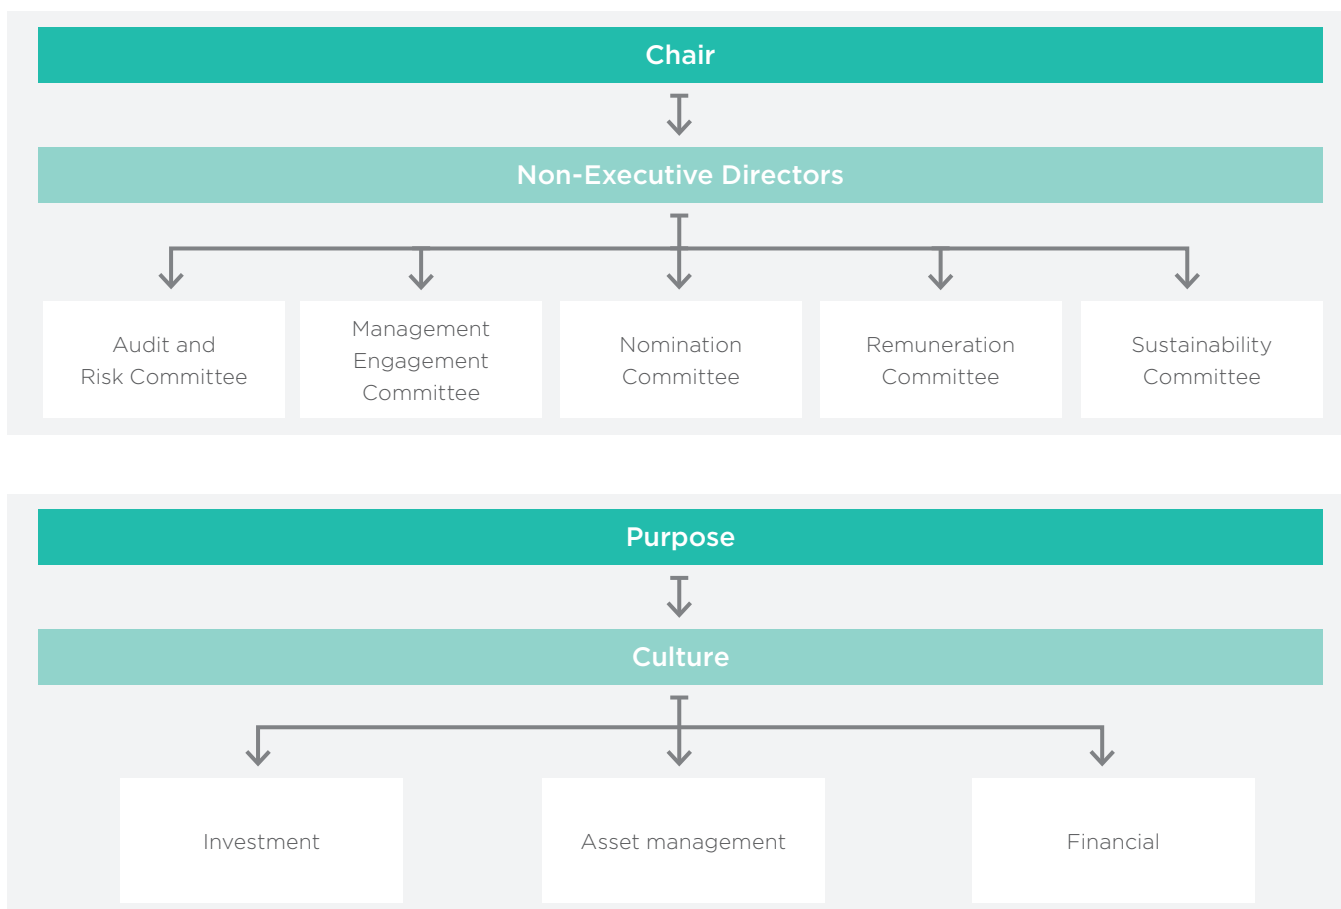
Chair

Non-Executive Directors

Audit and Risk Committee

Management Engagement Committee

Nomination Committee

Remuneration Committee

Sustainability Committee

Purpose

Culture

Investment

Asset management

Financial